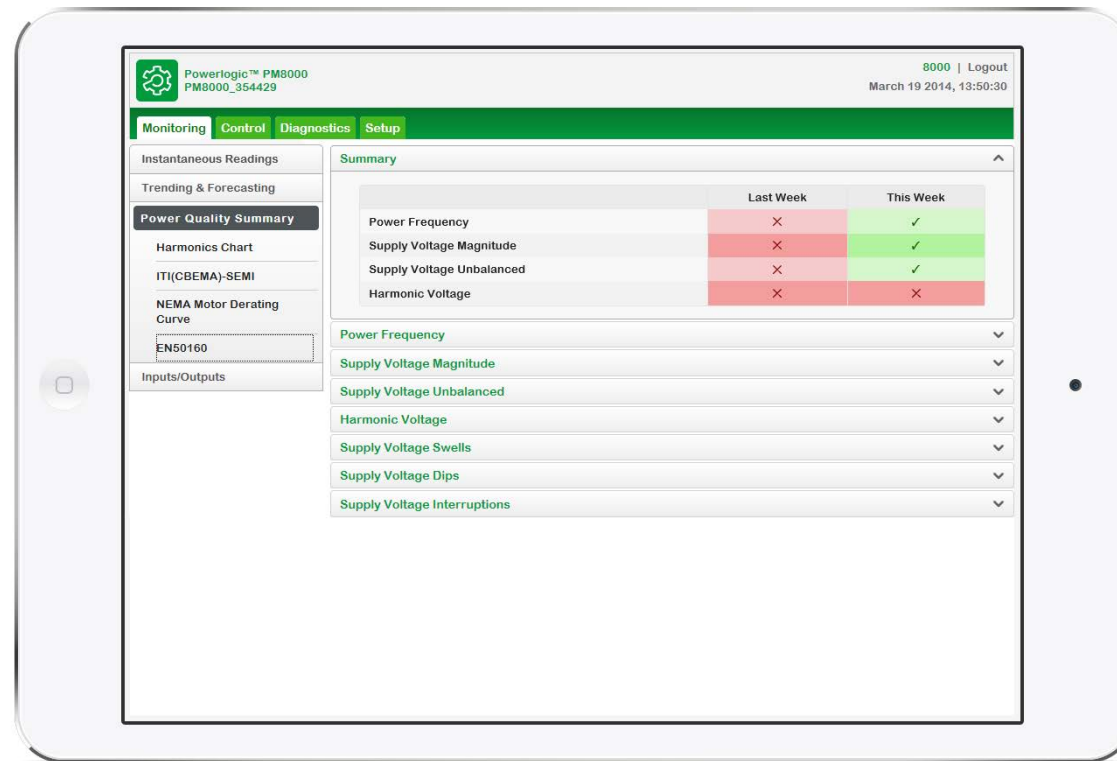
Powerlogic™ PM8000
PM8000_354429

8000 | Logout
March 19 2014, 13:50:30

Monitoring Control Diagnostics Setup

Instantaneous Readings
Trending & Forecasting
Power Quality Summary
Harmonics Chart
ITI(CBEMA)-SEMI
NEMA Motor Derating Curve
EN50160
Inputs/Outputs

Summary

| | Last Week | This Week |
|---|---|---|
| Power Frequency | × | ✓ |
| Supply Voltage Magnitude | × | ✓ |
| Supply Voltage Unbalanced | × | ✓ |
| Harmonic Voltage | × | × |

Power Frequency
Supply Voltage Magnitude
Supply Voltage Unbalanced
Harmonic Voltage
Supply Voltage Swells
Supply Voltage Dips
Supply Voltage Interruptions